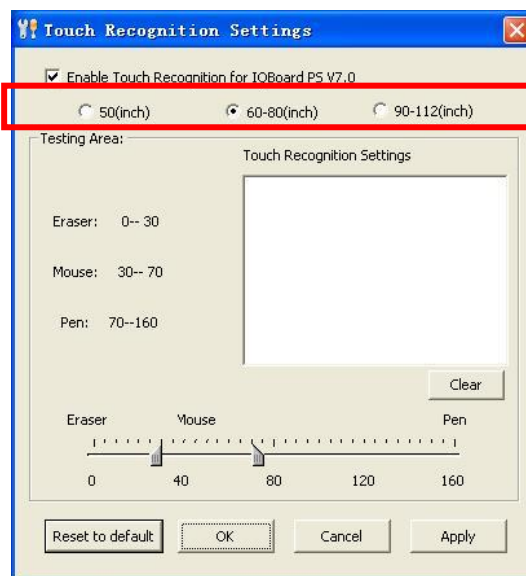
Touch Recognition Settings

Enable Touch Recognition for IQBoard PS V7.0

50(inch)
60-80(inch)
90-112(inch)

Testing Area:

Touch Recognition Settings

Eraser: 0-- 30

Mouse: 30-- 70

Pen: 70--160

Clear

Eraser
Mouse
Pen

0
40
80
120
160

Reset to default
OK
Cancel
Apply